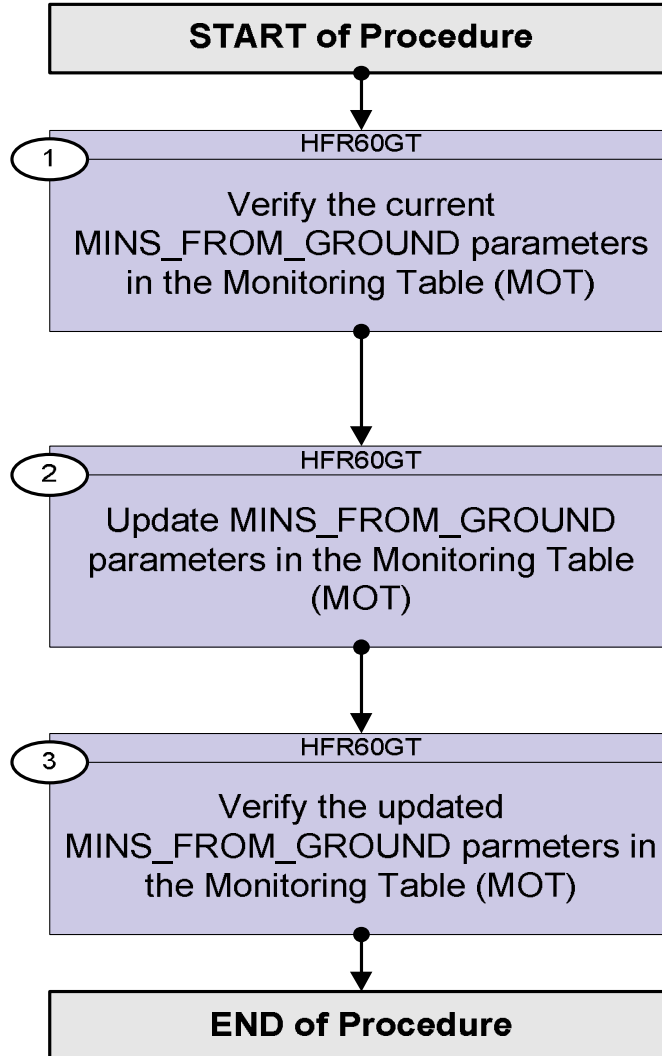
START of Procedure

1
HFR60GT
Verify the current MINS_FROM_GROUND parameters in the Monitoring Table (MOT)

2
HFR60GT
Update MINS_FROM_GROUND parameters in the Monitoring Table (MOT)

3
HFR60GT
Verify the updated MINS_FROM_GROUND parmeters in the Monitoring Table (MOT)

END of Procedure